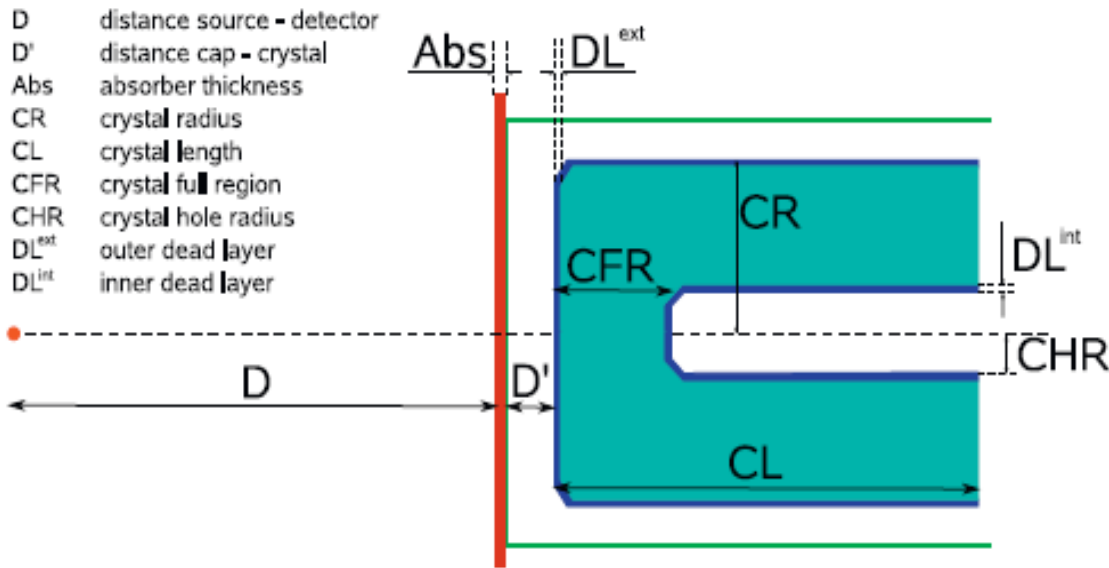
D distance source - detector
D' distance cap - crystal
Abs absorber thickness
CR crystal radius
CL crystal length
CFR crystal full region
CHR crystal hole radius
$DL^{ext}$ outer dead layer
$DL^{int}$ inner dead layer

Abs

$DL^{ext}$

CR

$DL^{int}$

CFR

CHR

D

D'

CL